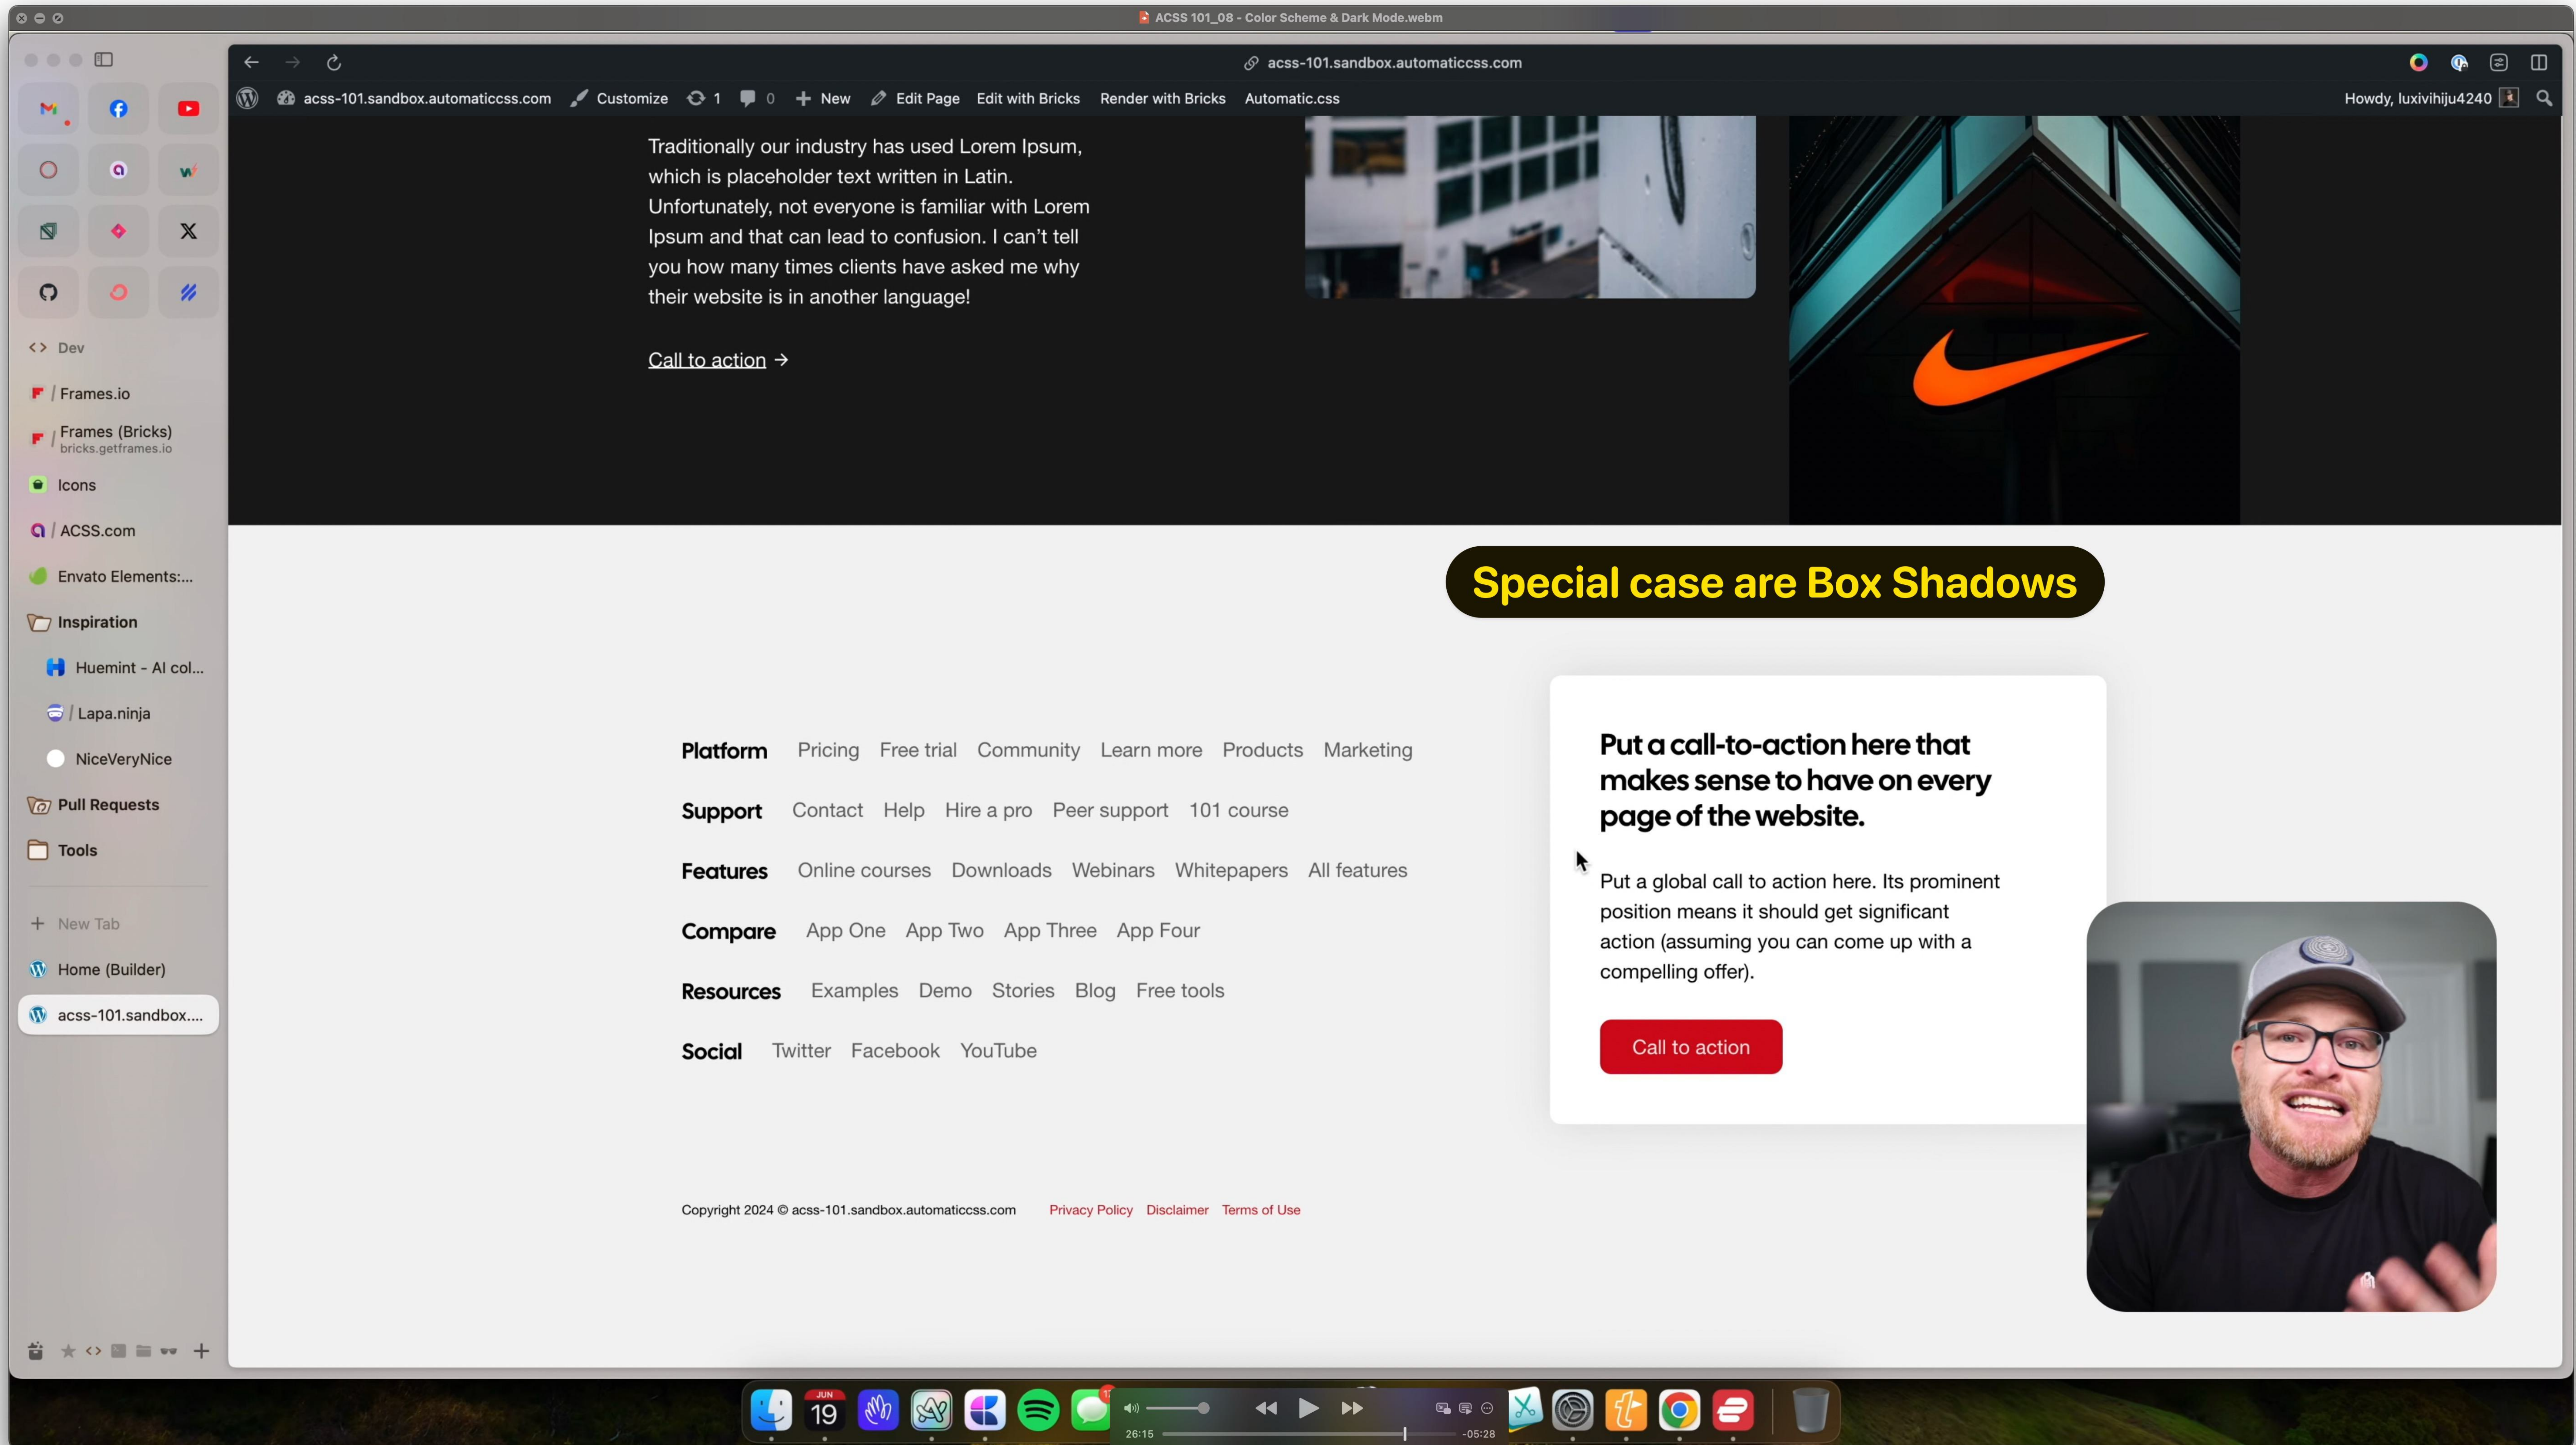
ACSS 101_08 - Color Scheme & Dark Mode.webm

acss-101.sandbox.automaticcss.com

acss-101.sandbox.automaticcss.com Customize 1 0 New Edit Page Edit with Bricks Render with Bricks Automatic.css Howdy, luxivihiju4240

Dev
Frames.io
Frames (Bricks) bricks.getframes.io
Icons
ACSS.com
Envato Elements:...
Inspiration
Huemint - AI col...
Lapa.ninja
NiceVeryNice
Pull Requests
Tools
New Tab
Home (Builder)
acss-101.sandbox....

Traditionally our industry has used Lorem Ipsum, which is placeholder text written in Latin. Unfortunately, not everyone is familiar with Lorem Ipsum and that can lead to confusion. I can't tell you how many times clients have asked me why their website is in another language!

Call to action →

Special case are Box Shadows

Platform Pricing Free trial Community Learn more Products Marketing

Support Contact Help Hire a pro Peer support 101 course

Features Online courses Downloads Webinars Whitepapers All features

Compare App One App Two App Three App Four

Resources Examples Demo Stories Blog Free tools

Social Twitter Facebook YouTube

Put a call-to-action here that makes sense to have on every page of the website.

Put a global call to action here. Its prominent position means it should get significant action (assuming you can come up with a compelling offer).

Call to action

Copyright 2024 © acss-101.sandbox.automaticcss.com Privacy Policy Disclaimer Terms of Use

JUN 19

26:15 -05:28